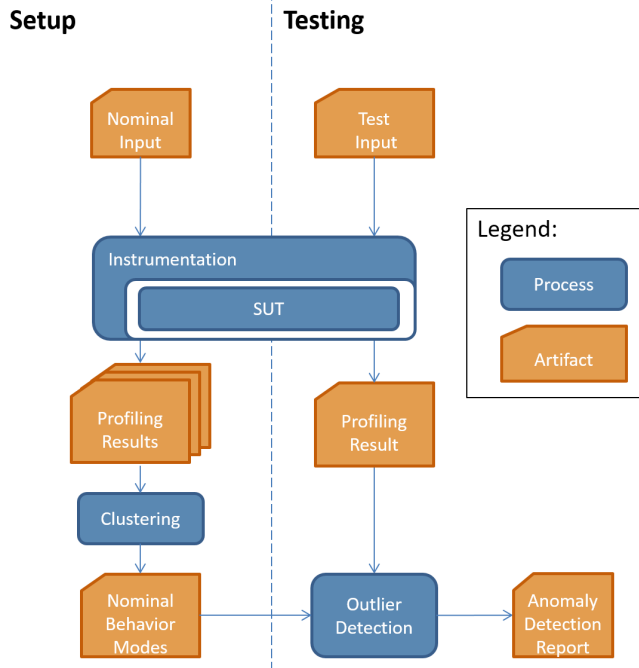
Setup

Testing

Nominal Input

Test Input

Legend:

Process

Artifact

Instrumentation

SUT

Profiling Results

Profiling Result

Clustering

Nominal Behavior Modes

Outlier Detection

Anomaly Detection Report